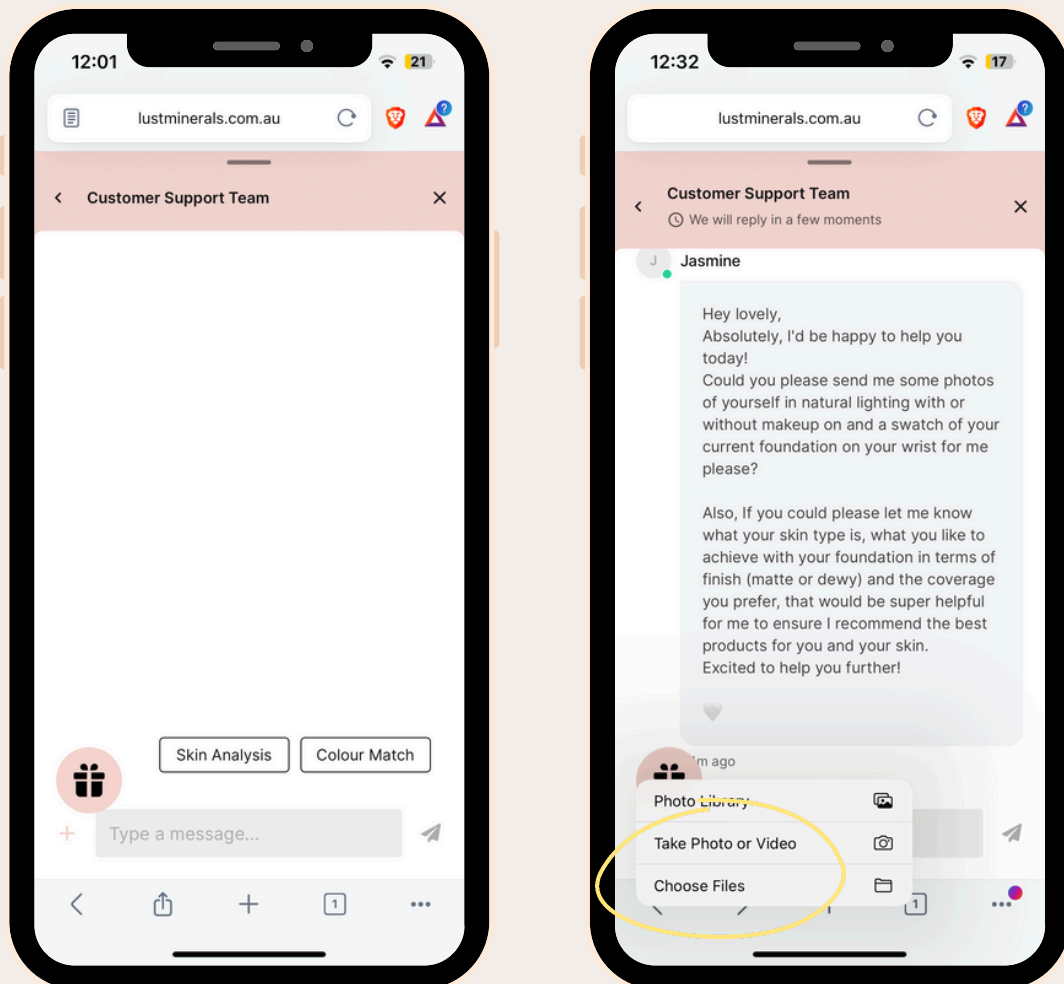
12:01
21

lustminerals.com.au

Customer Support Team

Skin Analysis
Colour Match

Type a message...

1

12:32
17

lustminerals.com.au

Customer Support Team
We will reply in a few moments

J
Jasmine

Hey lovely,
Absolutely, I'd be happy to help you today!
Could you please send me some photos of yourself in natural lighting with or without makeup on and a swatch of your current foundation on your wrist for me please?

Also, If you could please let me know what your skin type is, what you like to achieve with your foundation in terms of finish (matte or dewy) and the coverage you prefer, that would be super helpful for me to ensure I recommend the best products for you and your skin.
Excited to help you further!

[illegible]m ago

Photo Library
Take Photo or Video
Choose Files

1